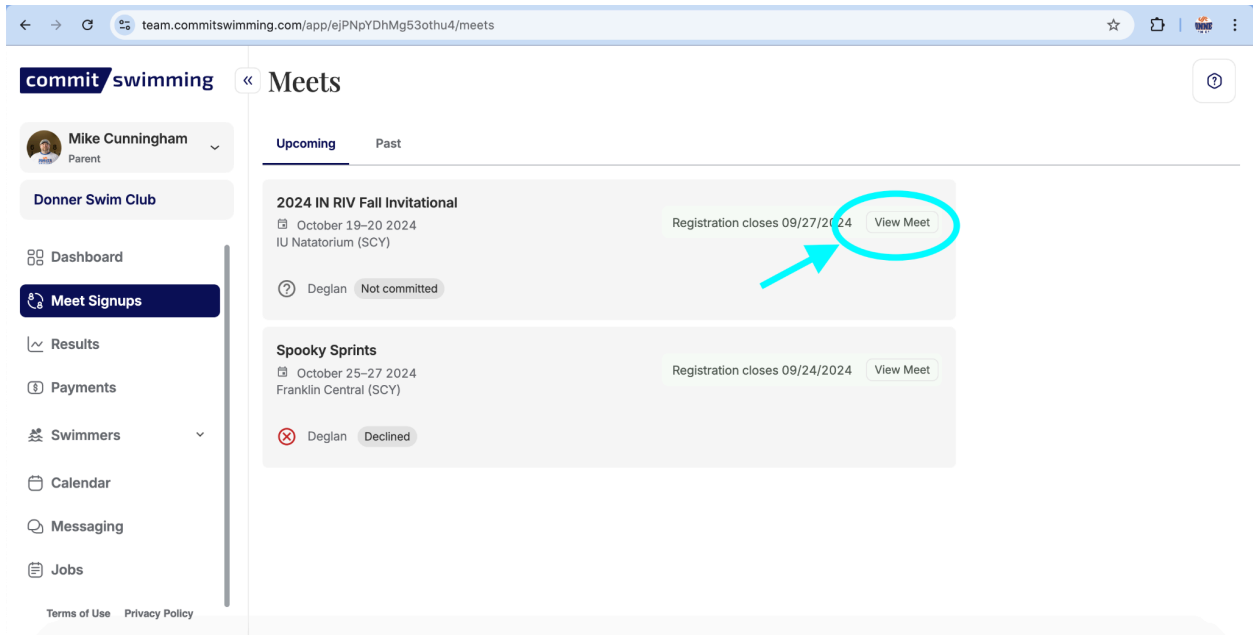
team.commitswimming.com/app/ejPNpYDhMg53othu4/meets

commit swimming

Meets

Mike Cunningham
Parent

Donner Swim Club

Dashboard

Meet Signups

Results

Payments

Swimmers

Calendar

Messaging

Jobs

Terms of Use Privacy Policy

Upcoming Past

2024 IN RIV Fall Invitational
October 19–20 2024
IU Natatorium (SCY)

Registration closes 09/27/2024 View Meet

Deglan Not committed

Spooky Sprints
October 25–27 2024
Franklin Central (SCY)

Registration closes 09/24/2024 View Meet

Deglan Declined